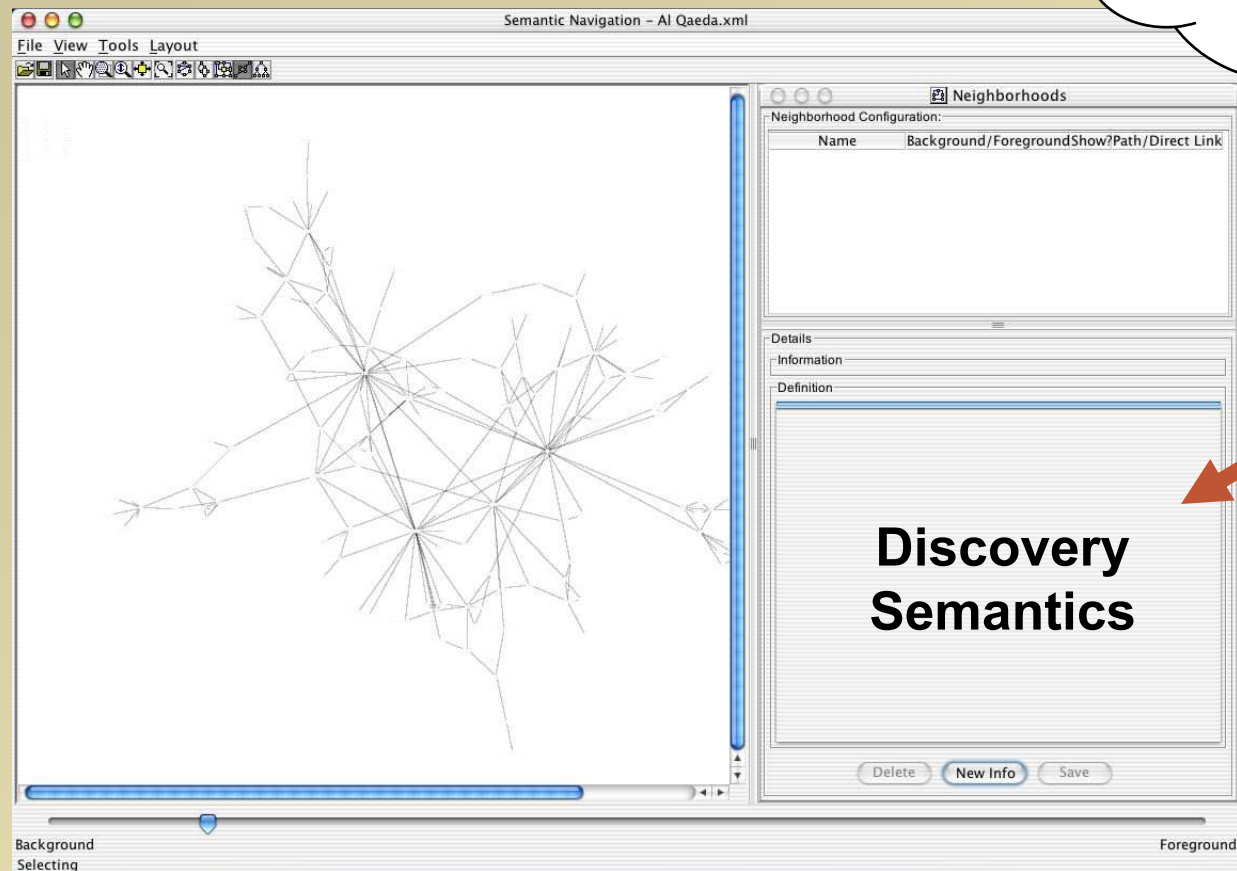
Semantic Navigation - Al Qaeda.xml

File View Tools Layout

Neighborhoods

Neighborhood Configuration:

| Name | Background/Foreground | Show? | Path/Direct Link |
|---|---|---|---|

Details

Information

Definition

Discovery Semantics

Delete New Info Save

Background Foreground

Selecting